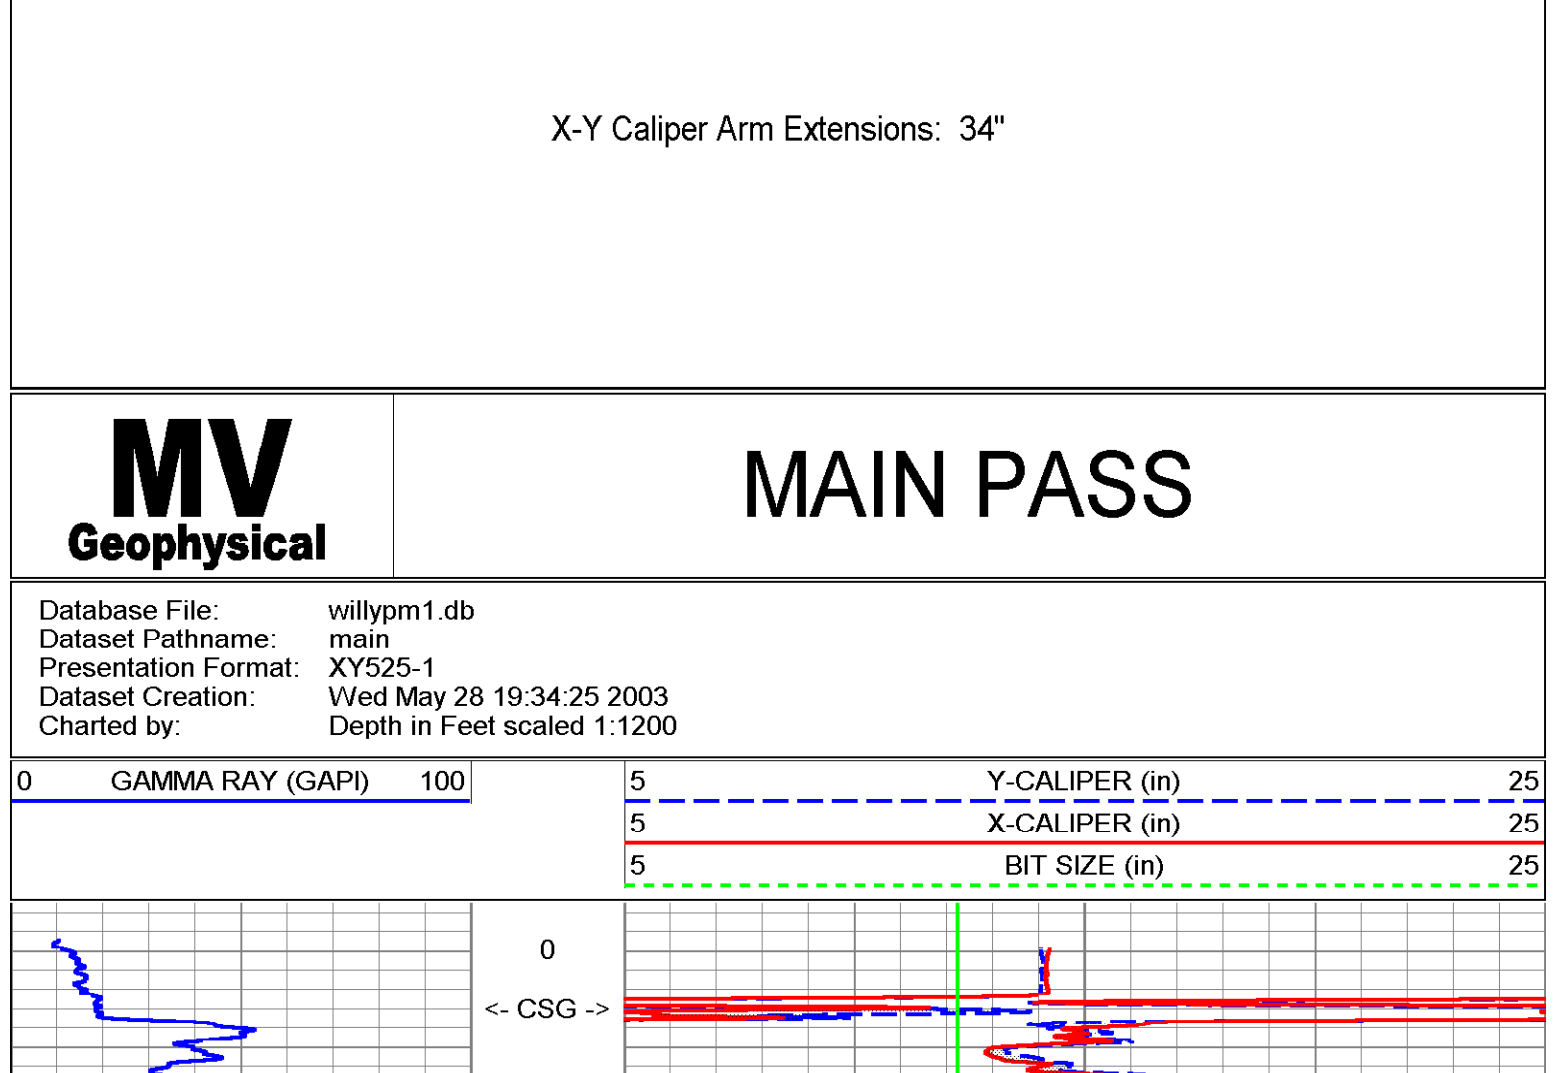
X-Y Caliper Arm Extensions: 34"

MV Geophysical

MAIN PASS

Database File: willypm1.db
Dataset Pathname: main
Presentation Format: XY525-1
Dataset Creation: Wed May 28 19:34:25 2003
Charted by: Depth in Feet scaled 1:1200

0 GAMMA RAY (GAPI) 100

5 Y-CALIPER (in) 25
5 X-CALIPER (in) 25
5 BIT SIZE (in) 25

0
<- CSG ->